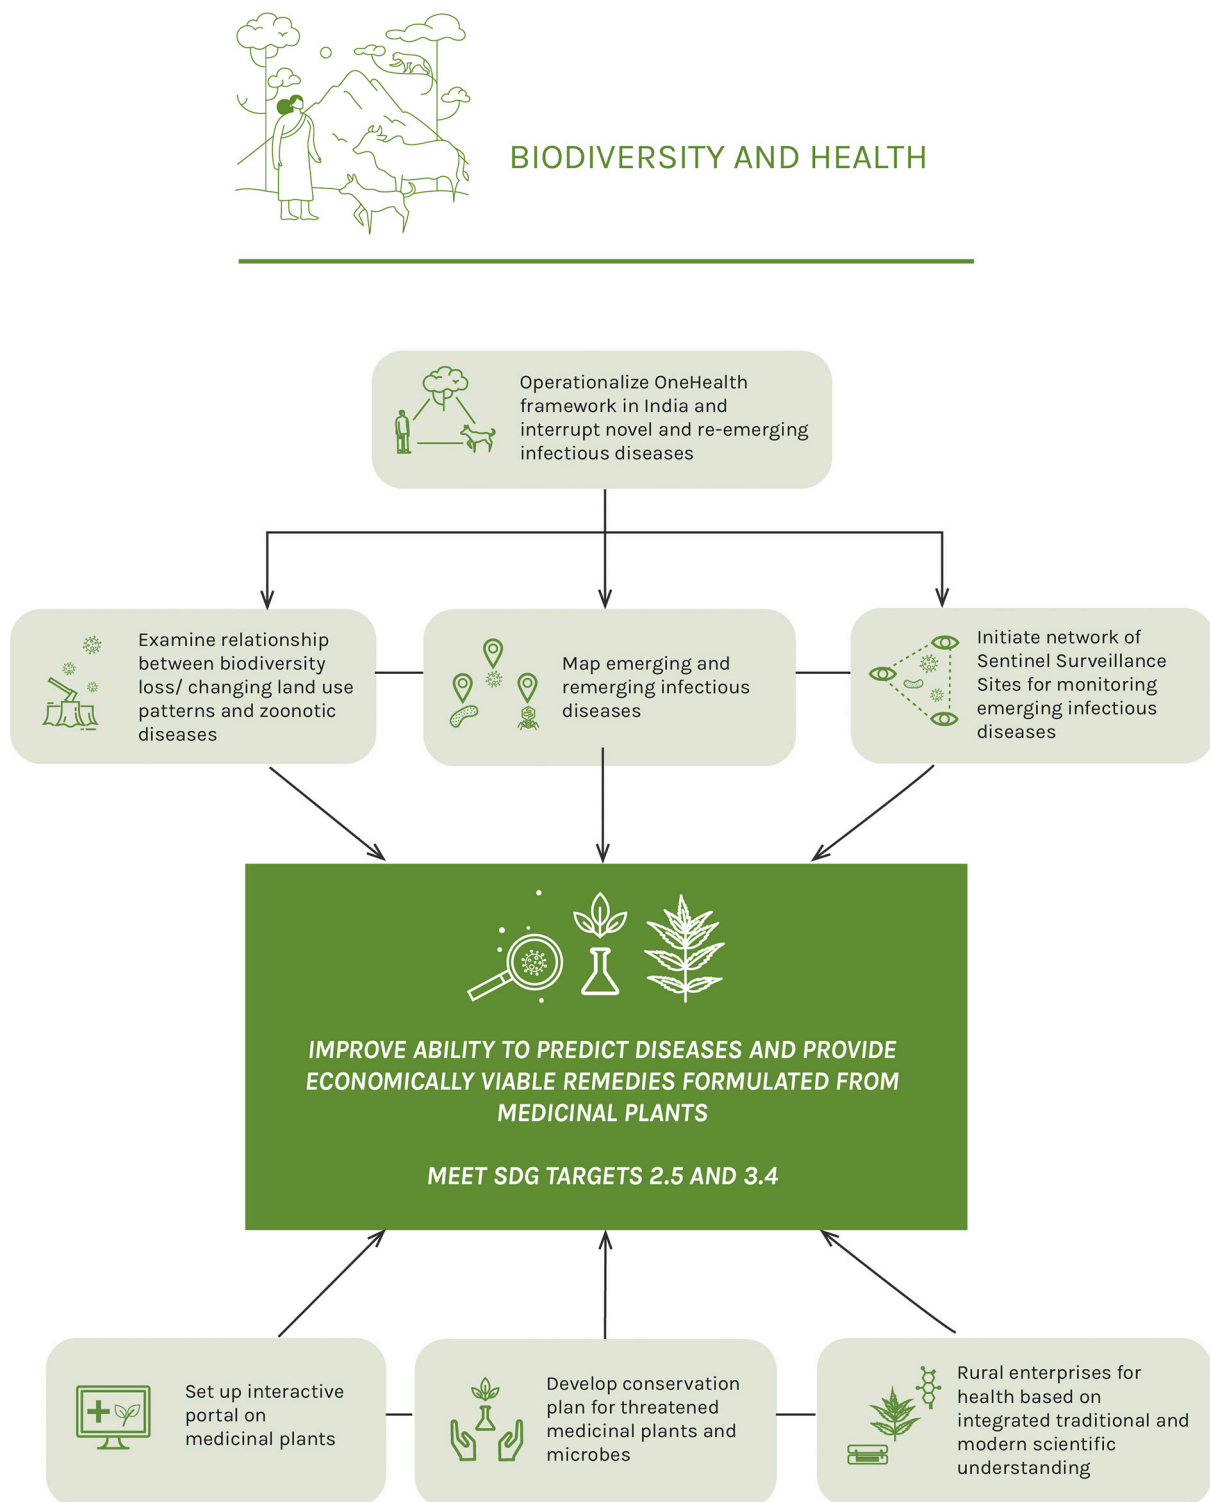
BIODIVERSITY AND HEALTH

Operationalize OneHealth framework in India and interrupt novel and re-emerging infectious diseases

Examine relationship between biodiversity loss/ changing land use patterns and zoonotic diseases

Map emerging and remerging infectious diseases

Initiate network of Sentinel Surveillance Sites for monitoring emerging infectious diseases

IMPROVE ABILITY TO PREDICT DISEASES AND PROVIDE ECONOMICALLY VIABLE REMEDIES FORMULATED FROM MEDICINAL PLANTS

MEET SDG TARGETS 2.5 AND 3.4

Set up interactive portal on medicinal plants

Develop conservation plan for threatened medicinal plants and microbes

Rural enterprises for health based on integrated traditional and modern scientific understanding